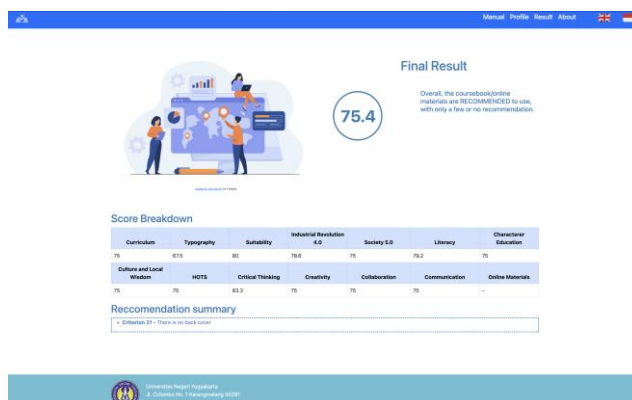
Manual Profile Result About

Final Result

75.4

Overall, the coursebook/online materials are RECOMMENDED to use, with only a few or no recommendation.

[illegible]

Score Breakdown

| Curriculum | Typography | Suitability | Industrial Revolution 4.0 | Society 5.0 | Literacy | Character Education |
|---|---|---|---|---|---|---|
| 75 | 87.5 | 80 | 79.6 | 75 | 79.2 | 75 |
| Culture and Local Wisdom | HOTS | Critical Thinking | Creativity | Collaboration | Communication | Online Materials |
| 75 | 75 | 83.3 | 75 | 75 | 75 | - |

Reccomendation summary

• Criterion 21 – There is no back cover

Universitas Negeri Yogyakarta
Jl. Colombo No. 1 Karangmalang 55281